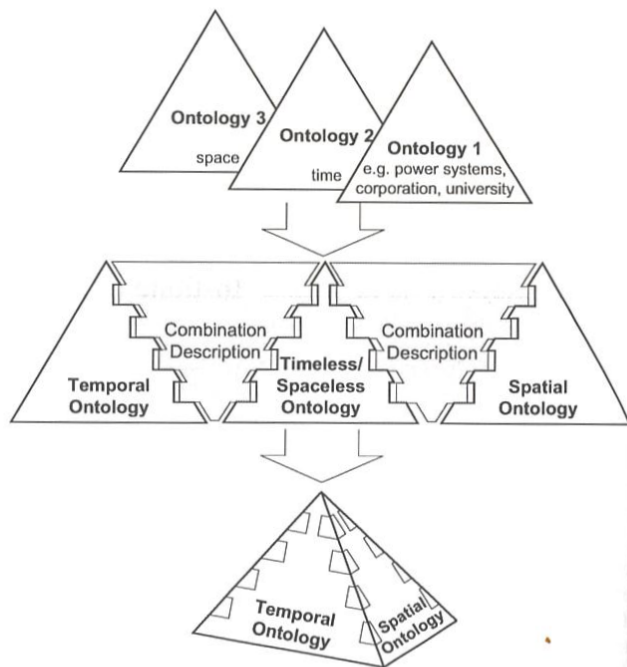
Ontology 3
space

Ontology 2
time

Ontology 1
e.g. power systems, corporation, university

Combination Description

Combination Description

Temporal Ontology

Timeless/ Spaceless Ontology

Spatial Ontology

Temporal Ontology

Spatial Ontology